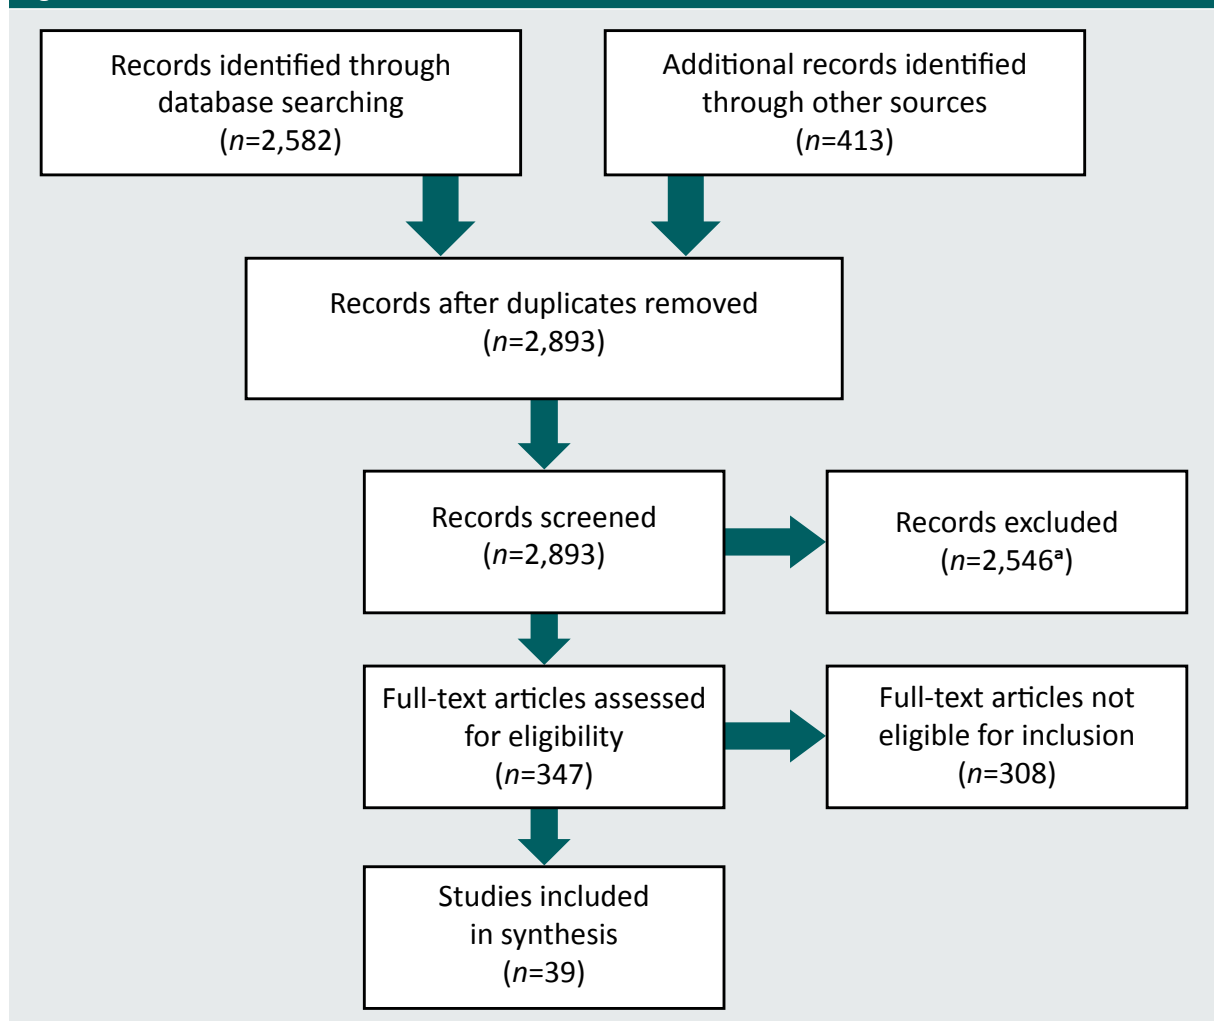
Records identified through database searching ($n$=2,582)

Additional records identified through other sources ($n$=413)

Records after duplicates removed ($n$=2,893)

Records screened ($n$=2,893)

Records excluded ($n$=2,546$^a$)

Full-text articles assessed for eligibility ($n$=347)

Full-text articles not eligible for inclusion ($n$=308)

Studies included in synthesis ($n$=39)